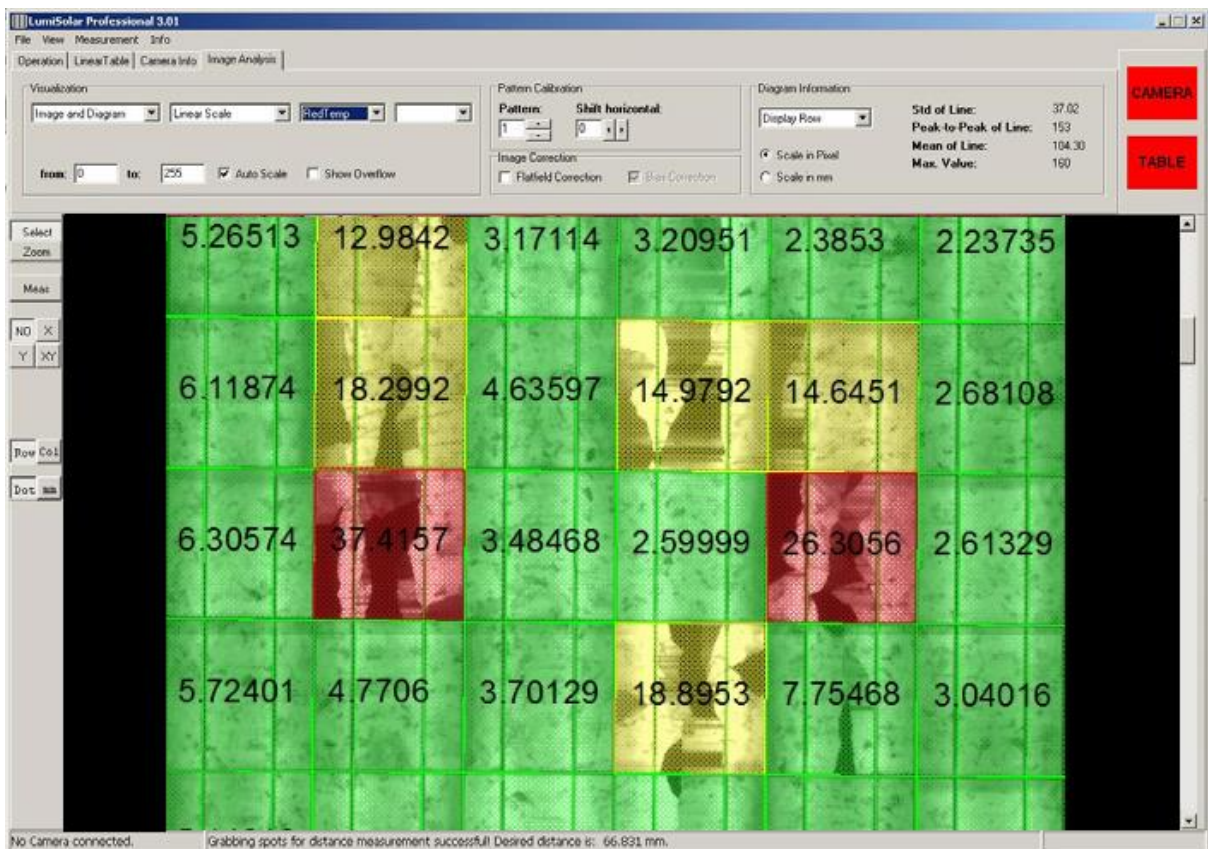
LumiSolar Professional 3.01

File View Measurement Info

Operation | LinearTable | Camera Info | Image Analysis

Visualization

Image and Diagram | Linear Scale | RedTemp

from: 0 to: 255 Auto Scale Show Overflow

Pattern Calibration

Pattern: 1 Shift horizontal: 0

Image Correction

Flatfield Correction Bias Correction

Diagram Information

Display Row

Scale in Pixel

Scale in mm

Std of Line: 37.02
Peak-to-Peak of Line: 153
Mean of Line: 104.30
Max. Value: 160

CAMERA

TABLE

Select
Zoom

Meas

NO X
Y XY

Row Col

Dot mm

| 5.26513 | 12.9842 | 3.17114 | 3.20951 | 2.3853 | 2.23735 |
|---|---|---|---|---|---|
| 6.11874 | 18.2992 | 4.63597 | 14.9792 | 14.6451 | 2.68108 |
| 6.30574 | 37.4157 | 3.48468 | 2.59999 | 26.3056 | 2.61329 |
| 5.72401 | 4.7706 | 3.70129 | 18.8953 | 7.75468 | 3.04016 |

No Camera connected.

Grabbing spots for distance measurement successful! Desired distance is: 66.831 mm.